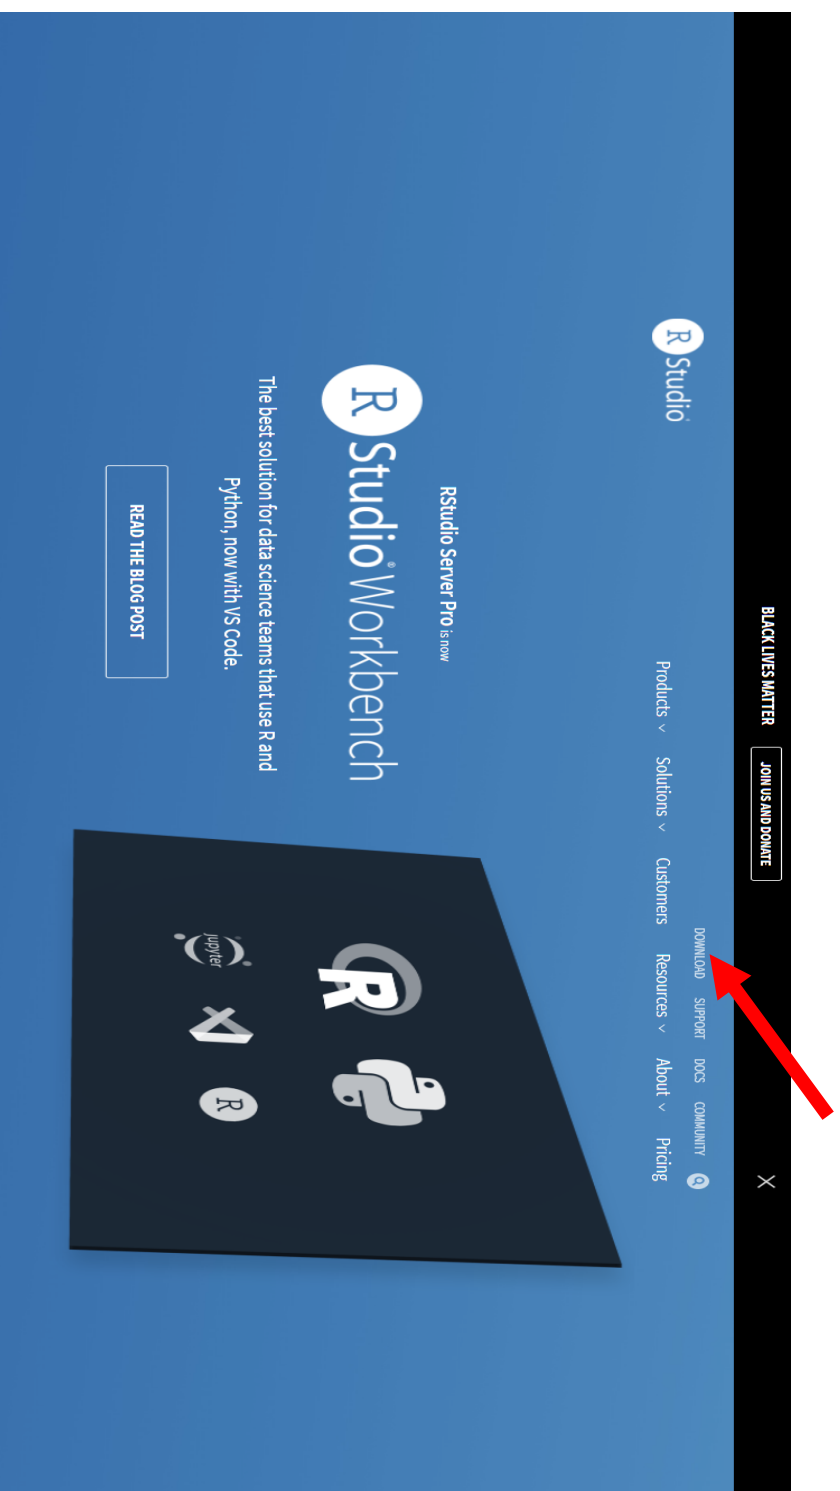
BLACK LIVES MATTER

JOIN US AND DONATE

R Studio

DOWNLOAD SUPPORT DOCS COMMUNITY

Products Solutions Customers Resources About Pricing

RStudio Server Pro is now

R Studio® Workbench

The best solution for data science teams that use R and Python, now with VS Code.

READ THE BLOG POST

jupyter

R